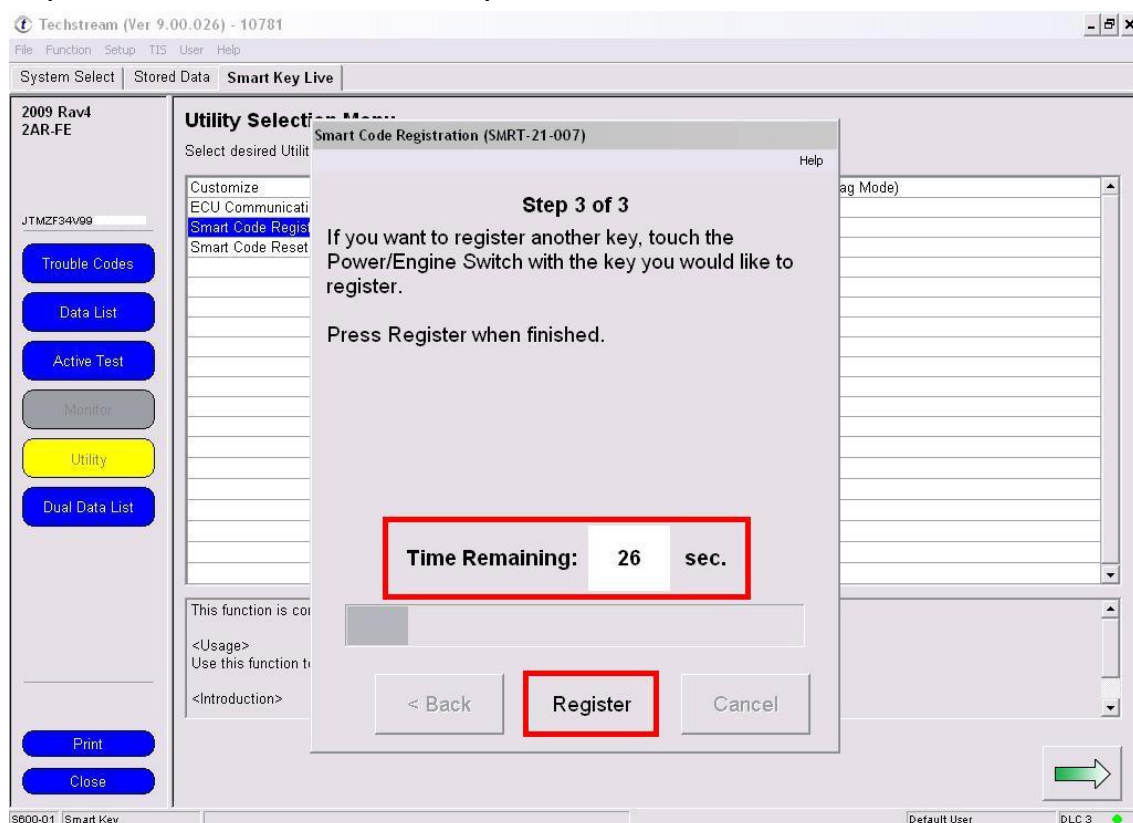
Techstream (Ver 9.00.026) - 10781

File Function Setup TIS User Help

System Select | Stored Data | Smart Key Live

2009 Rav4
2AR-FE

JTMZF34V99

Trouble Codes

Data List

Active Test

Monitor

Utility

Dual Data List

Print

Close

Utility Selection Menu

Select desired Utilit

Customize
ECU Communicati
Smart Code Regist
Smart Code Reset

ag Mode)

This function is co

<Usage>
Use this function t

<Introduction>

Smart Code Registration (SMRT-21-007)

Help

Step 3 of 3

If you want to register another key, touch the Power/Engine Switch with the key you would like to register.

Press Register when finished.

Time Remaining: 26 sec.

< Back

Register

Cancel

S600-01 Smart Key

Default User

DLC 3